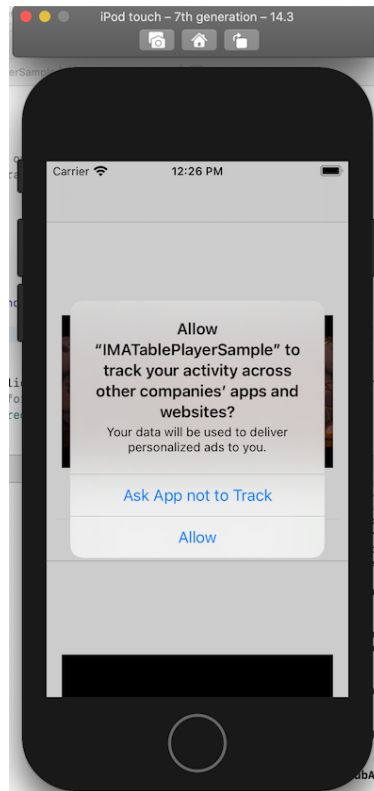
iPod touch – 7th generation – 14.3

Carrier

12:26 PM

Allow "IMATablePlayerSample" to track your activity across other companies' apps and websites?

Your data will be used to deliver personalized ads to you.

Ask App not to Track

Allow